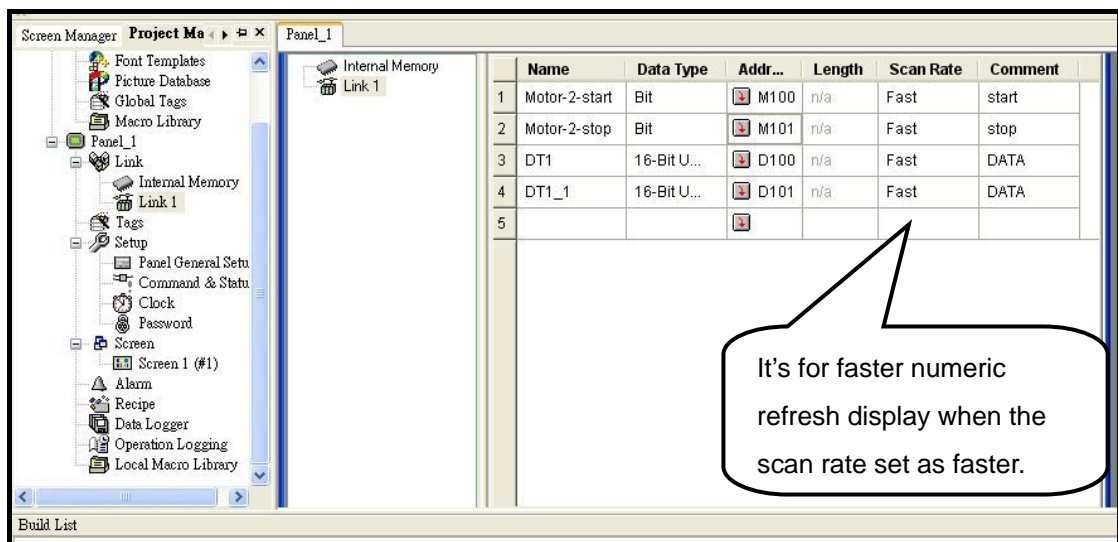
Screen Manager Project Ma ✕

Font Templates
Picture Database
Global Tags
Macro Library
Panel_1
Link
Internal Memory
Link 1
Tags
Setup
Panel General Setu
Command & Statu
Clock
Password
Screen
Screen 1 (#1)
Alarm
Recipe
Data Logger
Operation Logging
Local Macro Library

Panel_1

Internal Memory
Link 1

| | Name | Data Type | Addr... | Length | Scan Rate | Comment |
|---|---|---|---|---|---|---|
| 1 | Motor-2-start | Bit | M100 | n/a | Fast | start |
| 2 | Motor-2-stop | Bit | M101 | n/a | Fast | stop |
| 3 | DT1 | 16-Bit U... | D100 | n/a | Fast | DATA |
| 4 | DT1_1 | 16-Bit U... | D101 | n/a | Fast | DATA |
| 5 | | | | | | |

It's for faster numeric refresh display when the scan rate set as faster.

Build List